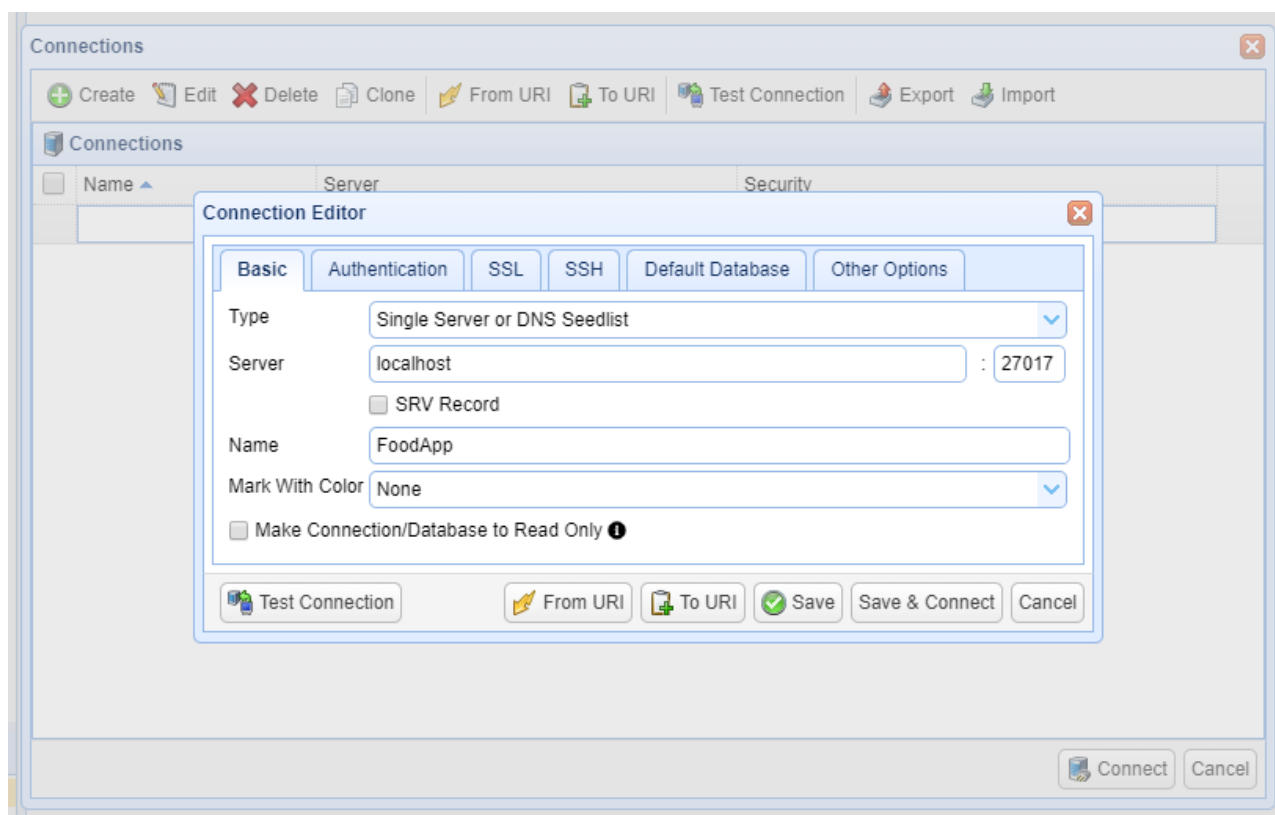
Connections

Create Edit Delete Clone From URI To URI Test Connection Export Import

Connections

Name Server Security

Connection Editor

Basic Authentication SSL SSH Default Database Other Options

Type Single Server or DNS Seedlist

Server localhost : 27017

SRV Record

Name FoodApp

Mark With Color None

Make Connection/Database to Read Only

Test Connection From URI To URI Save Save & Connect Cancel

Connect Cancel